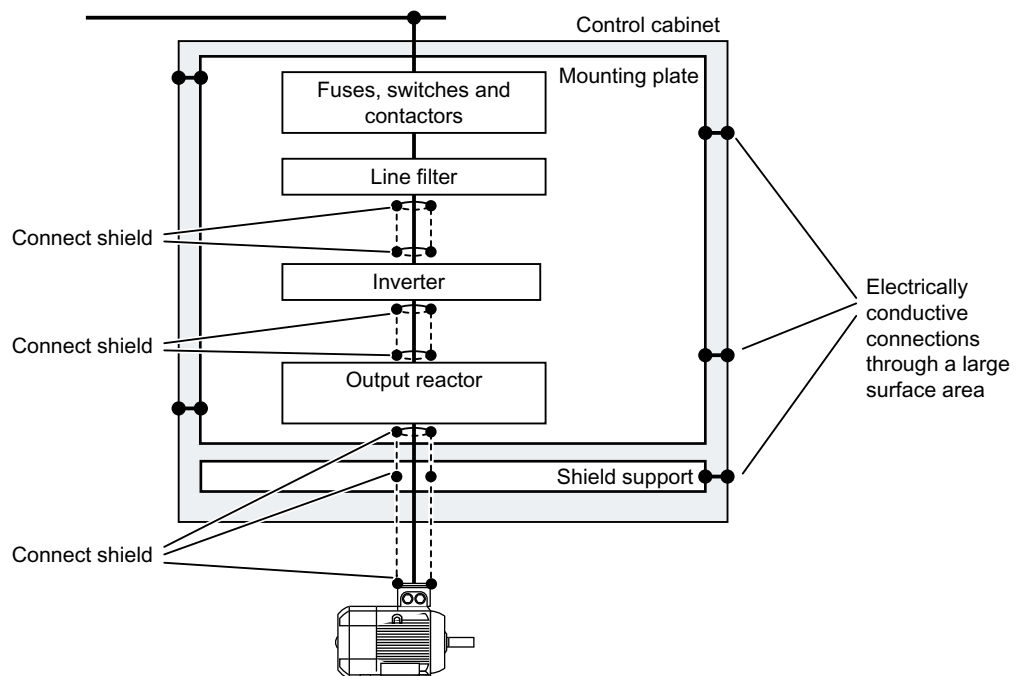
Control cabinet

Mounting plate

Fuses, switches and contactors

Line filter

Connect shield

Inverter

Connect shield

Output reactor

Electrically conductive connections through a large surface area

Shield support

Connect shield